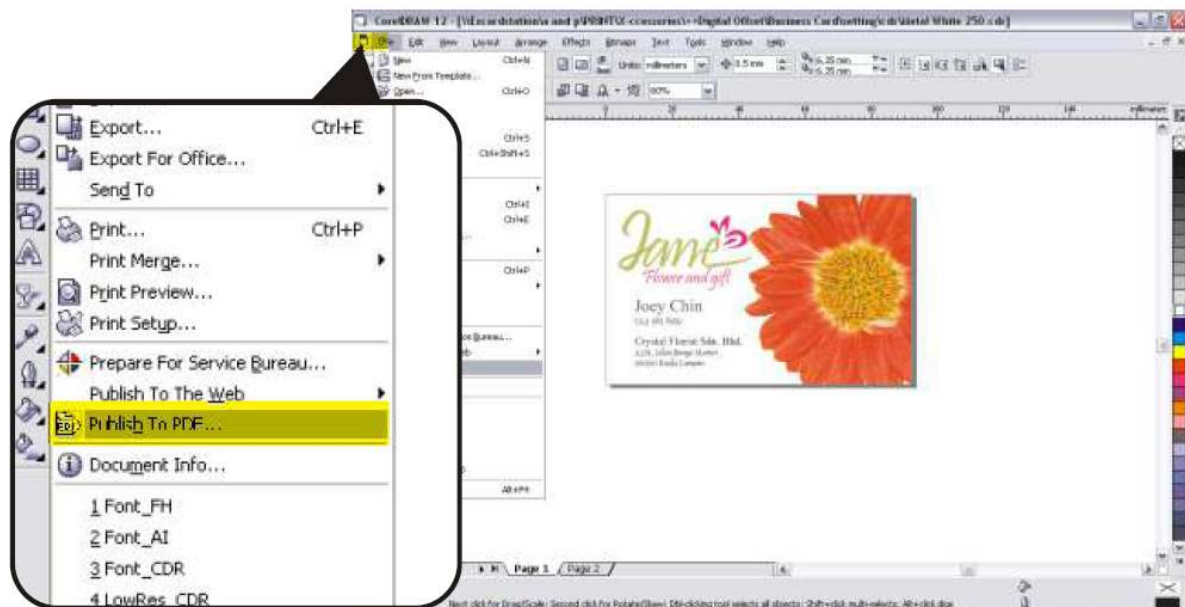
CorelDRAW 12 - [\\Escardstation\e and p\PRINTU\ <cessories\ Digital Offset\Business Card\setting\cdr\Metal White 250.cdr]

File Edit View Layout Arrange Effects Bitmaps Text Tools Window Help

New Ctrl+N
New From Template...
Open... Ctrl+O

Units: millimeters
0.5 mm
6.35 mm
6.35 mm
80%

Export... Ctrl+E
Export For Office...
Send To
Print... Ctrl+P
Print Merge...
Print Preview...
Print Setup...
Prepare For Service Bureau...
Publish To The Web
Publish To PDF...
Document Info...
1 Font_FH
2 Font_AI
3 Font_CDR
4 LowRes_CDR

Ctrl+S
Ctrl+Shift+S
Ctrl+I
Ctrl+E
Ctrl+P
Alt+F4

Jane
Flower and gift
Joey Chin
Crystal Florist Sdn. Bhd.

Page 1 Page 2

millimeters

Next click for Drag/Scale; Second click for Rotate/Skew; Dbl-clicking tool selects all objects; Shift+click multi-selects; Alt+click digs